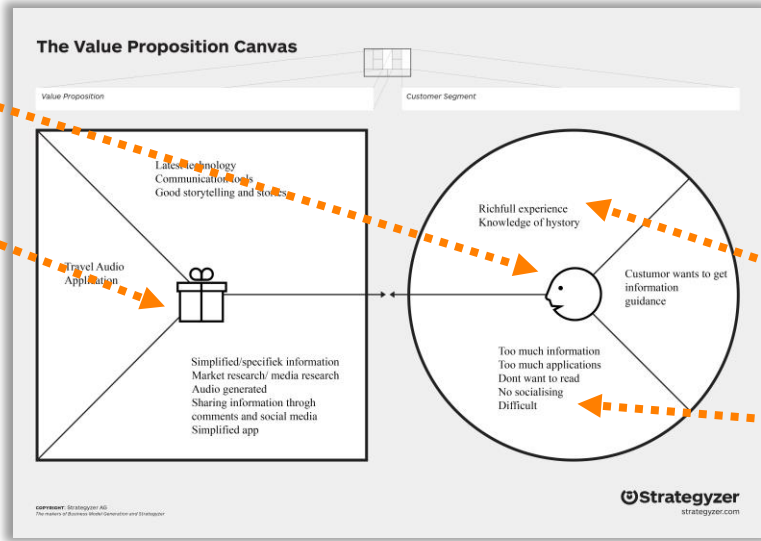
The Value Proposition Canvas

Value Proposition

Customer Segment

Lates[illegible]chnology
Communication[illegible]ols
Good storytelling and stories

Travel Audio Application

Simplified/specifiek information
Market research/ media research
Audio generated
Sharing information throgh comments and social media
Simplified app

Richfull experience
Knowledge of hystory

Custumor wants to get information guidance

Too much information
Too much applications
Dont want to read
No socialising
Difficult

COPYRIGHT: Strategyzer AG
The makers of Business Model Generation and Strategyzer

Strategyzer
strategyzer.com